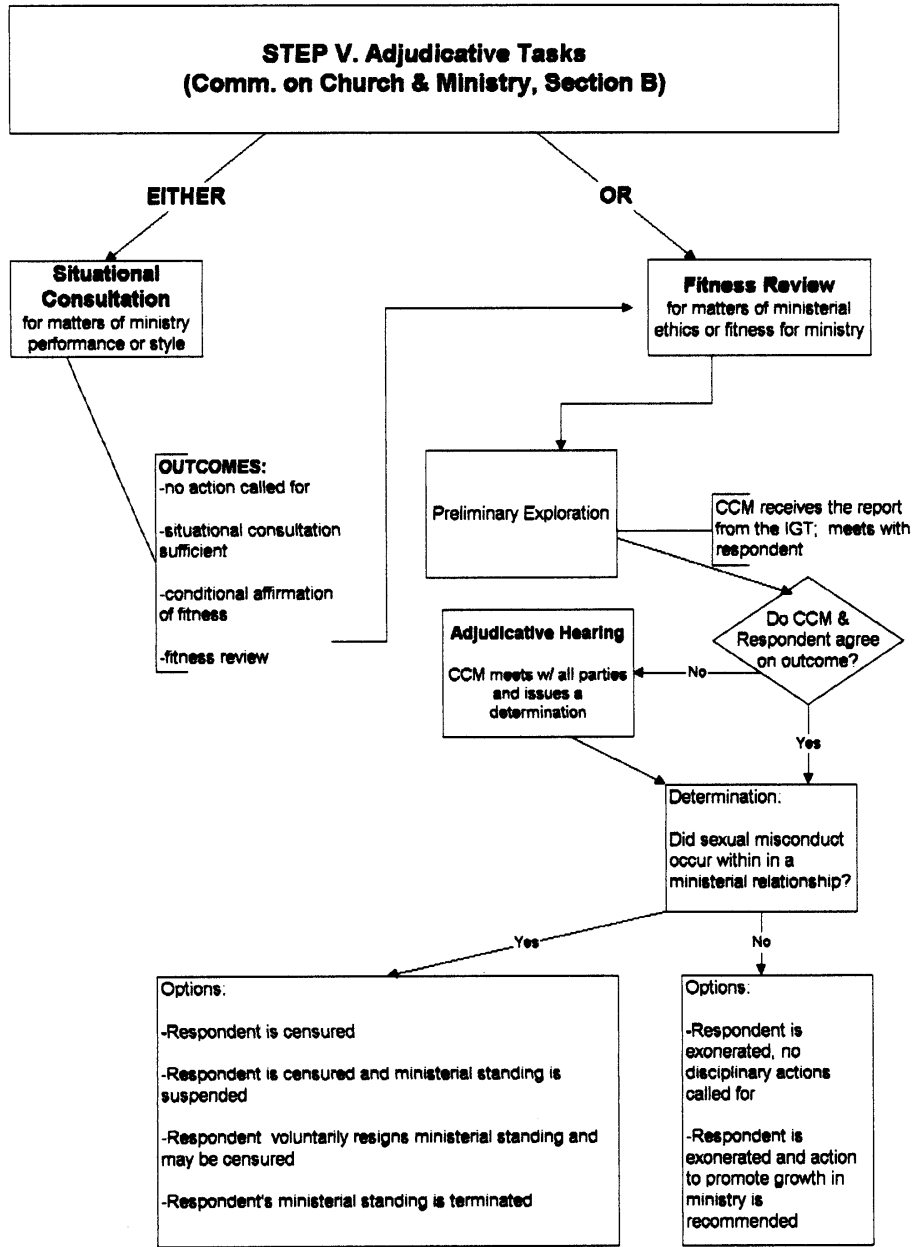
STEP V. Adjudicative Tasks
(Comm. on Church & Ministry, Section B)

EITHER

OR

Situational Consultation
for matters of ministry performance or style

Fitness Review
for matters of ministerial ethics or fitness for ministry

OUTCOMES:
-no action called for

-situational consultation sufficient

-conditional affirmation of fitness

-fitness review

Preliminary Exploration

CCM receives the report from the IGT; meets with respondent

Do CCM & Respondent agree on outcome?

No

Adjudicative Hearing
CCM meets w/ all parties and issues a determination

Yes

Determination:
Did sexual misconduct occur within in a ministerial relationship?

Yes

No

Options:
-Respondent is censured

-Respondent is censured and ministerial standing is suspended

-Respondent voluntarily resigns ministerial standing and may be censured

-Respondent's ministerial standing is terminated

Options:
-Respondent is exonerated, no disciplinary actions called for

-Respondent is exonerated and action to promote growth in ministry is recommended